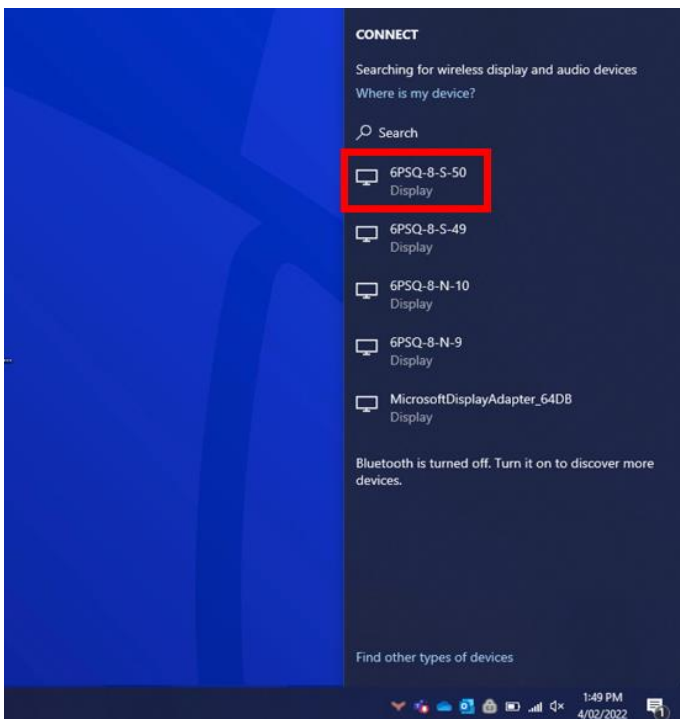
CONNECT

Searching for wireless display and audio devices

Where is my device?

Search

6PSQ-8-S-50
Display

6PSQ-8-S-49
Display

6PSQ-8-N-10
Display

6PSQ-8-N-9
Display

MicrosoftDisplayAdapter_64DB
Display

Bluetooth is turned off. Turn it on to discover more devices.

Find other types of devices

1:49 PM
4/02/2022